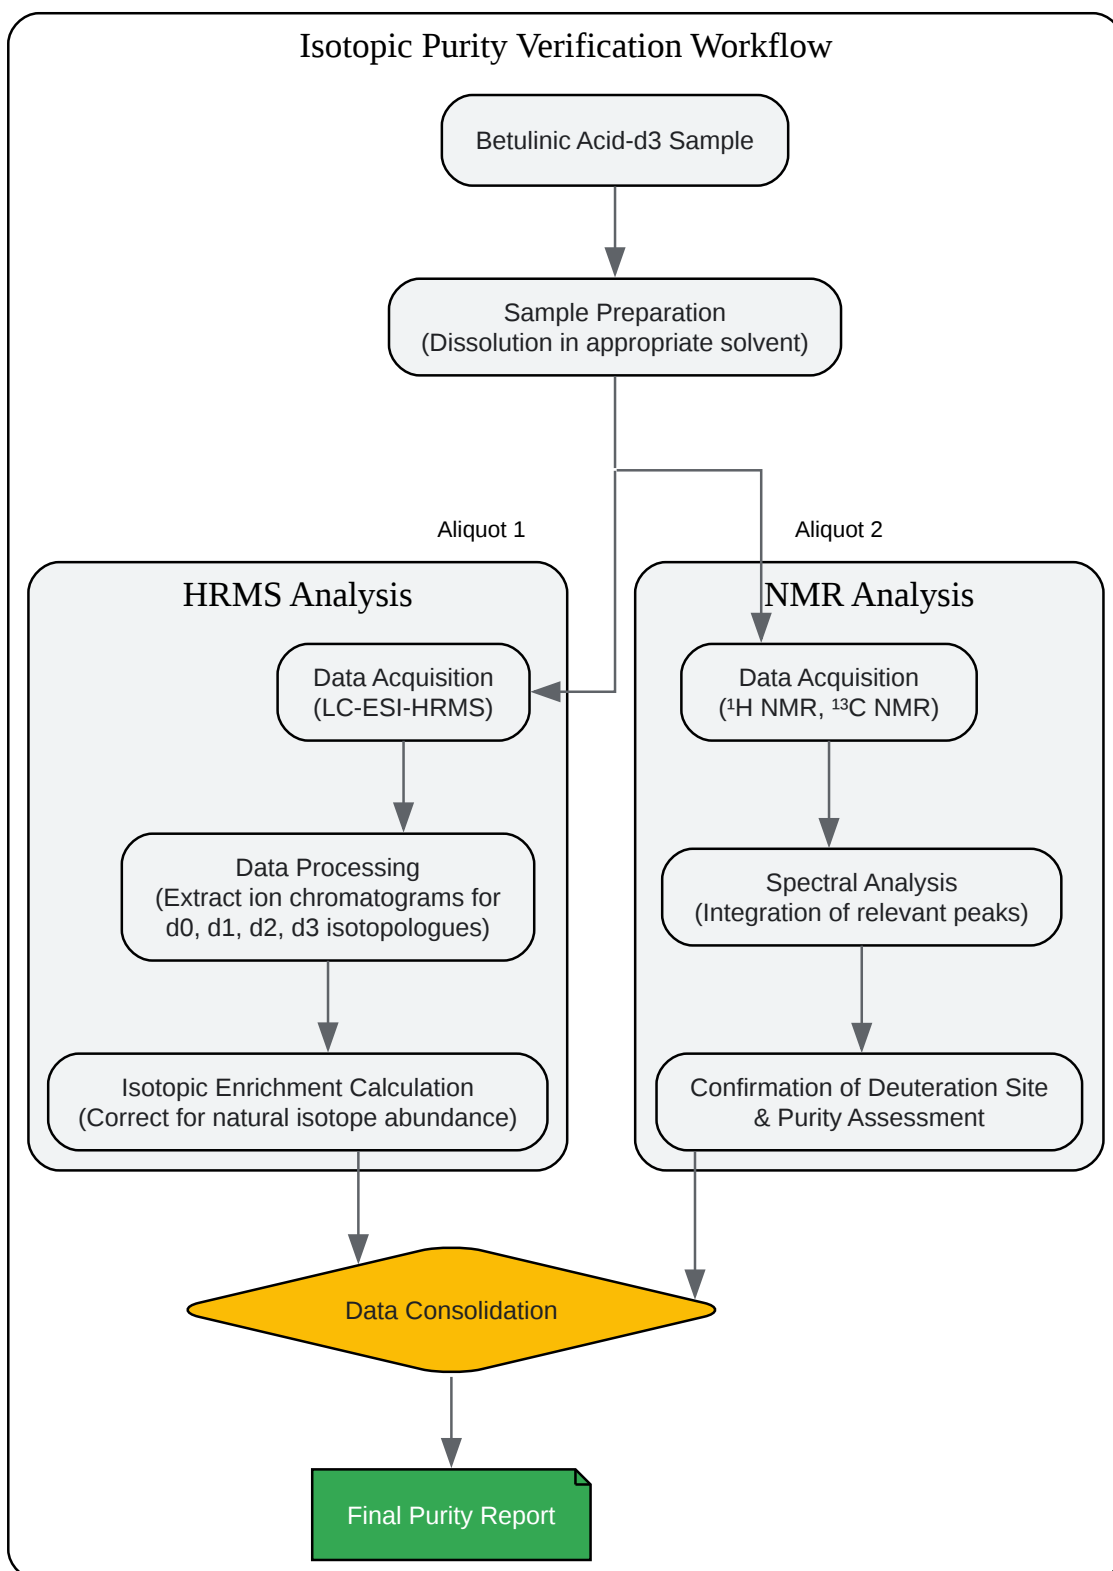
Isotopic Purity Verification Workflow

Betulinic Acid-d3 Sample

Sample Preparation
(Dissolution in appropriate solvent)

Aliquot 1

Aliquot 2

HRMS Analysis

Data Acquisition
(LC-ESI-HRMS)

Data Processing
(Extract ion chromatograms for d0, d1, d2, d3 isotopologues)

Isotopic Enrichment Calculation
(Correct for natural isotope abundance)

NMR Analysis

Data Acquisition
($^{1}$H NMR, $^{13}$C NMR)

Spectral Analysis
(Integration of relevant peaks)

Confirmation of Deuteration Site & Purity Assessment

Data Consolidation

Final Purity Report